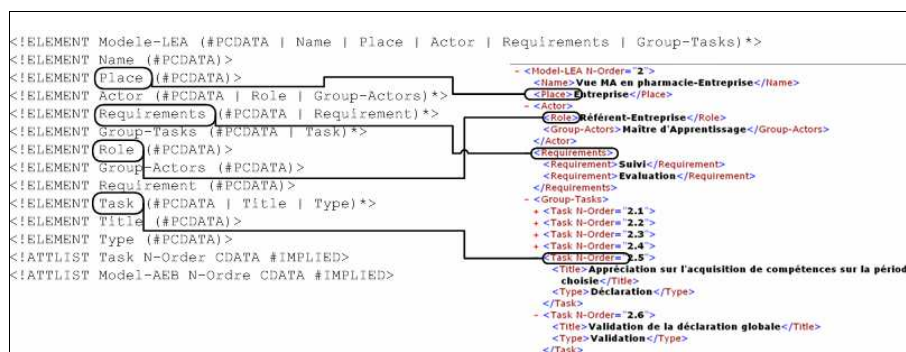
<!ELEMENT Modele-LEA (#PCDATA | Name | Place | Actor | Requirements | Group-Tasks)*>
<!ELEMENT Name (#PCDATA)>
<!ELEMENT Place (#PCDATA)>
<!ELEMENT Actor (#PCDATA | Role | Group-Actors)*>
<!ELEMENT Requirements (#PCDATA | Requirement)*>
<!ELEMENT Group-Tasks (#PCDATA | Task)*>
<!ELEMENT Role (#PCDATA)>
<!ELEMENT Group-Actors (#PCDATA)>
<!ELEMENT Requirement (#PCDATA)>
<!ELEMENT Task (#PCDATA | Title | Type)*>
<!ELEMENT Title (#PCDATA)>
<!ELEMENT Type (#PCDATA)>
<!ATTLIST Task N-Order CDATA #IMPLIED>
<!ATTLIST Model-AEB N-Ordre CDATA #IMPLIED>

- <Model-LEA N-Order="2">
<Name>Vue MA en pharmacie-Entreprise</Name>
<Place>Entreprise</Place>
- <Actor>
<Role>Référent-Entreprise</Role>
<Group-Actors>Maître d'Apprentissage</Group-Actors>
</Actor>
- <Requirements>
<Requirement>Suivi</Requirement>
<Requirement>Evaluation</Requirement>
</Requirements>
- <Group-Tasks>
+ <Task N-Order="2.1">
+ <Task N-Order="2.2">
+ <Task N-Order="2.3">
+ <Task N-Order="2.4">
- <Task N-Order="2.5">
<Title>Appréciation sur l'acquisition de compétences sur la périod choisie</Title>
<Type>Déclaration</Type>
</Task>
- <Task N-Order="2.6">
<Title>Validation de la déclaration globale</Title>
<Type>Validation</Type>
</Task>